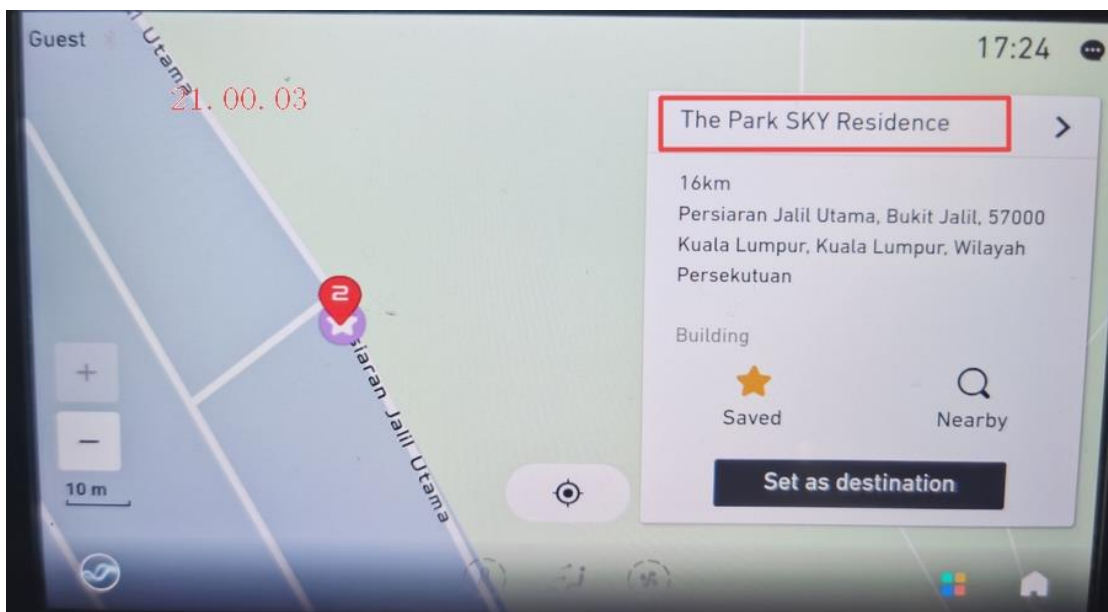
Guest

Utama

21. 00. 03

17:24

The Park SKY Residence

16km

Persiaran Jalil Utama, Bukit Jalil, 57000 Kuala Lumpur, Kuala Lumpur, Wilayah Persekutuan

Building

Saved

Nearby

Set as destination

2

siaran Jalil Utama

+

−

10 m